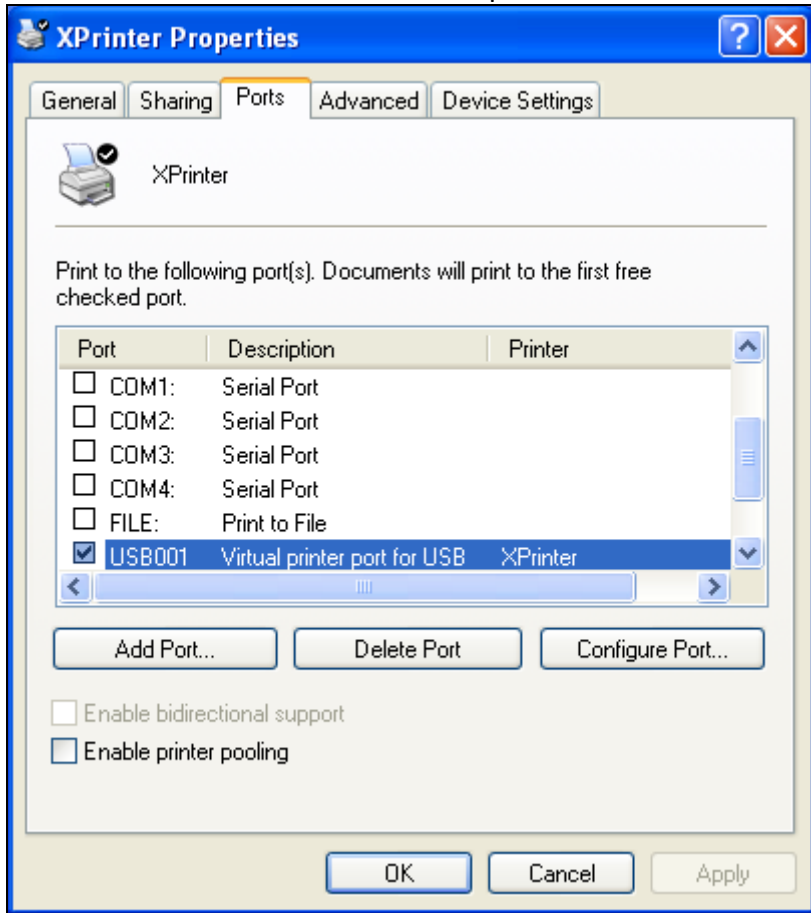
XPrinter Properties

?

General Sharing Ports Advanced Device Settings

XPrinter

Print to the following port(s). Documents will print to the first free checked port.

| Port | Description | Printer |
|---|---|---|
| COM1: | Serial Port | |
| COM2: | Serial Port | |
| COM3: | Serial Port | |
| COM4: | Serial Port | |
| FILE: | Print to File | |
| USB001 | Virtual printer port for USB | XPrinter |

Add Port... Delete Port Configure Port...

Enable bidirectional support

Enable printer pooling

OK Cancel Apply